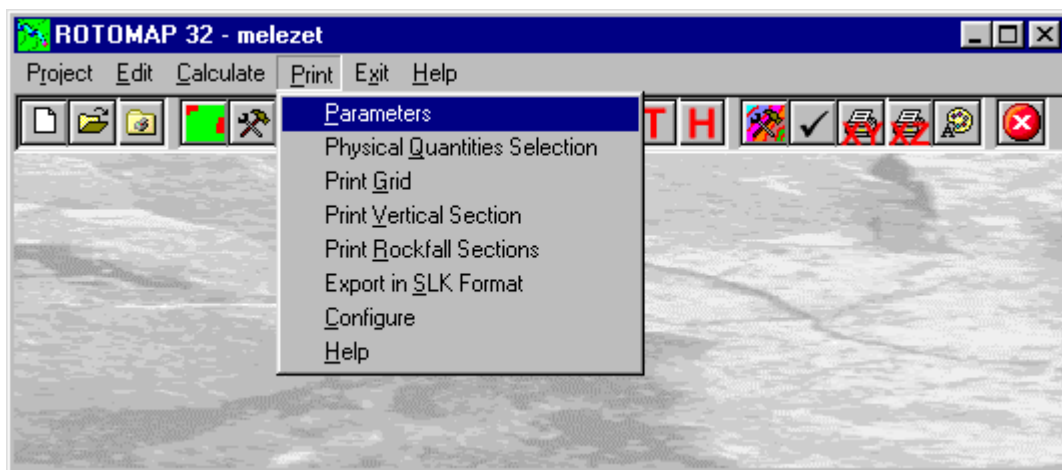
ROTOMAP 32 - melezet

Project Edit Calculate Print Exit Help

T H

Parameters
Physical Quantities Selection
Print Grid
Print Vertical Section
Print Rockfall Sections
Export in SLK Format
Configure
Help